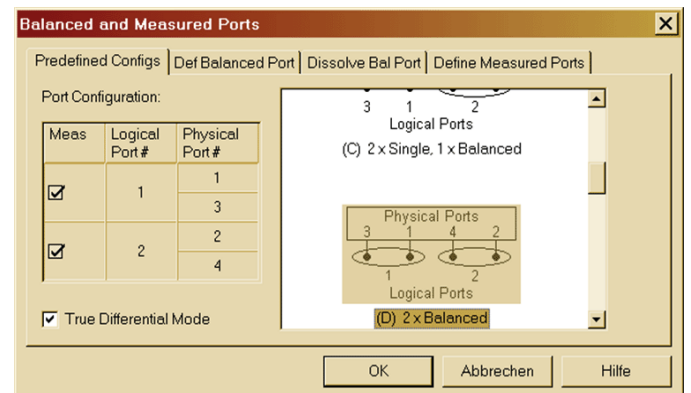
Balanced and Measured Ports

Predefined Configs | Def Balanced Port | Dissolve Bal Port | Define Measured Ports

Port Configuration:

| Meas | Logical Port # | Physical Port # |
|---|---|---|
| ☑ | 1 | 1 |
| | | 3 |
| ☑ | 2 | 2 |
| | | 4 |

3 1 2
Logical Ports
(C) 2 x Single, 1 x Balanced

Physical Ports
3 1 4 2
1 2
Logical Ports
(D) 2 x Balanced

☑ True Differential Mode

OK Abbrechen Hilfe